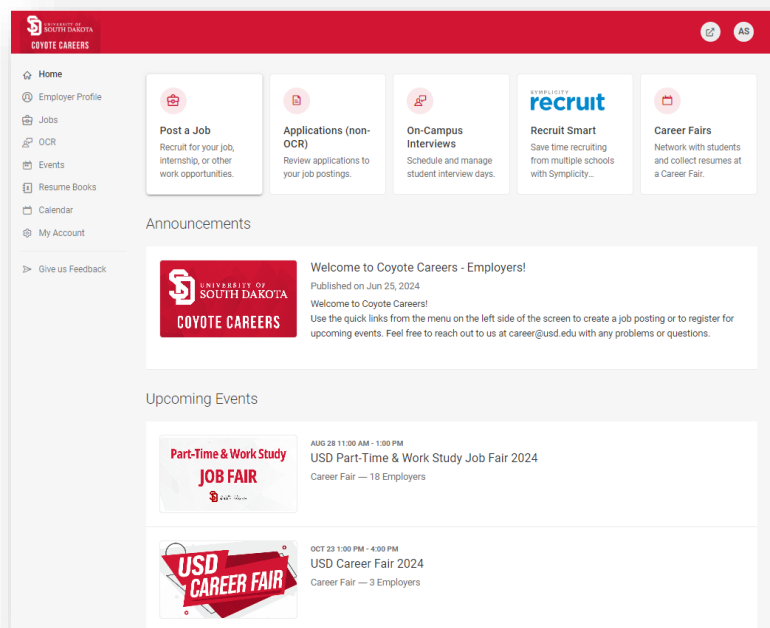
UNIVERSITY OF SOUTH DAKOTA
COYOTE CAREERS

AS

Home
Employer Profile
Jobs
OCR
Events
Resume Books
Calendar
My Account
Give us Feedback

Post a Job
Recruit for your job, internship, or other work opportunities.

Applications (non-OCR)
Review applications to your job postings.

On-Campus Interviews
Schedule and manage student interview days.

SYMPLICITY recruit
Recruit Smart
Save time recruiting from multiple schools with Symplicity...

Career Fairs
Network with students and collect resumes at a Career Fair.

Announcements

UNIVERSITY OF SOUTH DAKOTA
COYOTE CAREERS

Welcome to Coyote Careers - Employers!
Published on Jun 25, 2024
Welcome to Coyote Careers!
Use the quick links from the menu on the left side of the screen to create a job posting or to register for upcoming events. Feel free to reach out to us at career@usd.edu with any problems or questions.

Upcoming Events

Part-Time & Work Study
JOB FAIR
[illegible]

AUG 28 11:00 AM - 1:00 PM
USD Part-Time & Work Study Job Fair 2024
Career Fair — 18 Employers

USD
CAREER FAIR

OCT 23 1:00 PM - 4:00 PM
USD Career Fair 2024
Career Fair — 3 Employers